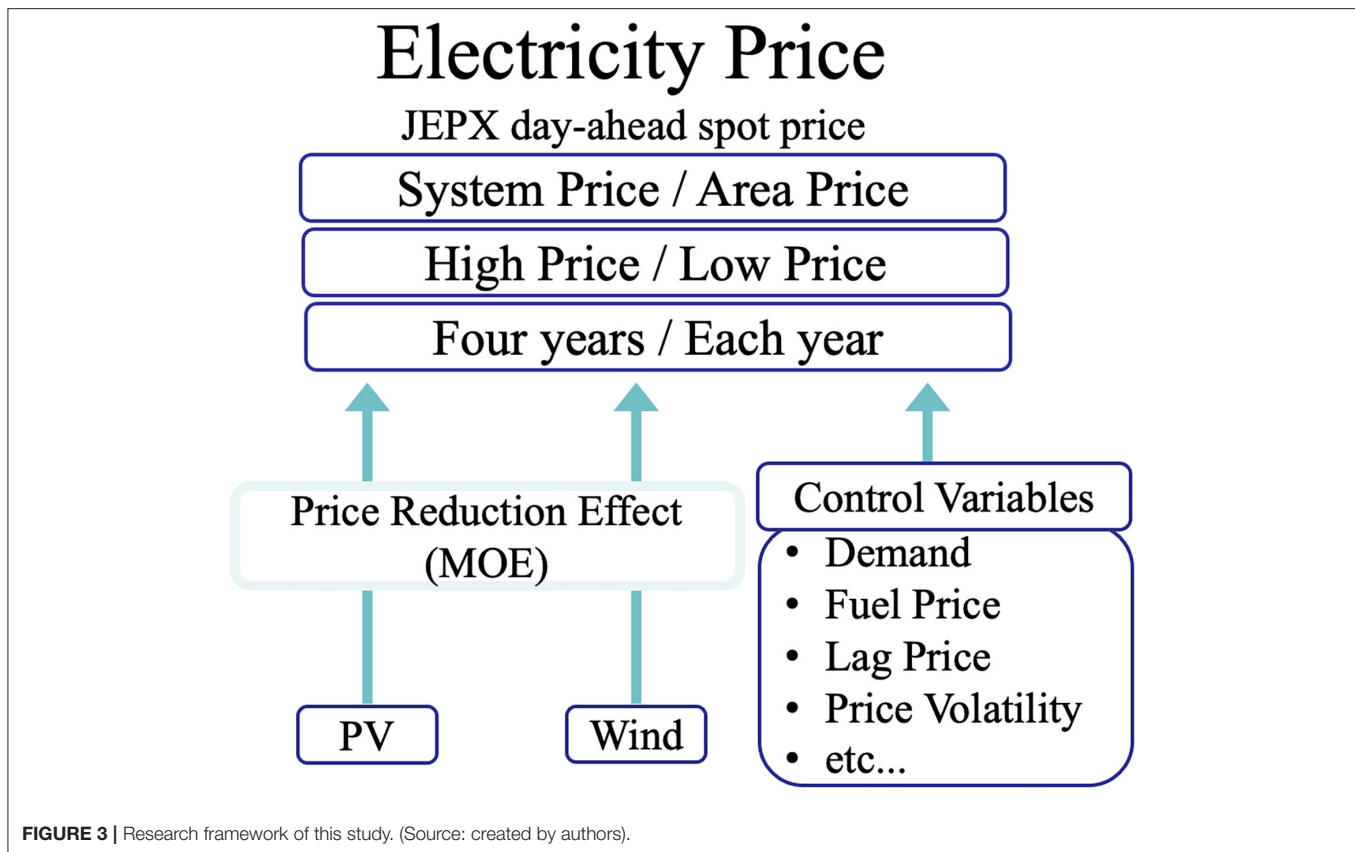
Electricity Price

JEPX day-ahead spot price

System Price / Area Price

High Price / Low Price

Four years / Each year

Price Reduction Effect (MOE)

Control Variables

- Demand
- Fuel Price
- Lag Price
- Price Volatility
- etc...

PV

Wind

FIGURE 3 | Research framework of this study. (Source: created by authors).